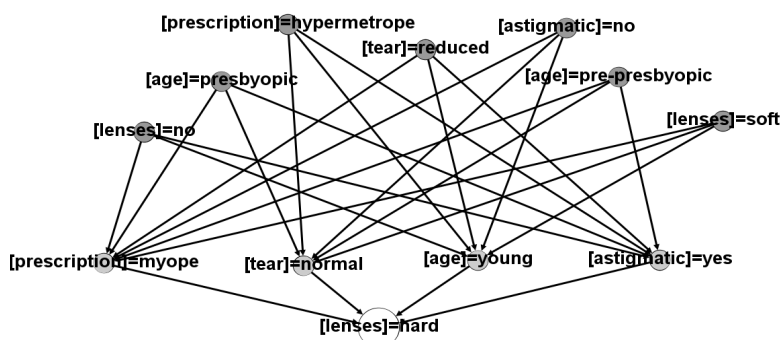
[prescription]=hypermetrope
[astigmatic]=no
[tear]=reduced
[age]=presbyopic
[age]=pre-presbyopic
[lenses]=no
[lenses]=soft
[prescription]=myope
[tear]=normal
[age]=young
[astigmatic]=yes
[lenses]=hard